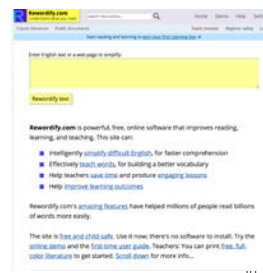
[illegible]

Enter English text or a web page to simplify

Rewordify text

Rewordify.com is powerful, free, online software that improves reading, learning, and teaching. This site can:

Intelligently simplify difficult English, for faster comprehension
Effectively teach words, for building a better vocabulary
Help teachers save time and produce engaging lessons
Help improve learning outcomes

Rewordify.com's amazing features have helped millions of people read billions of words more easily.

The site is free and child-safe. Use it now; there's no software to install. Try the online demo and the first-time user guide. Teachers: You can print free, full-color literature to get started. Scroll down for more info...